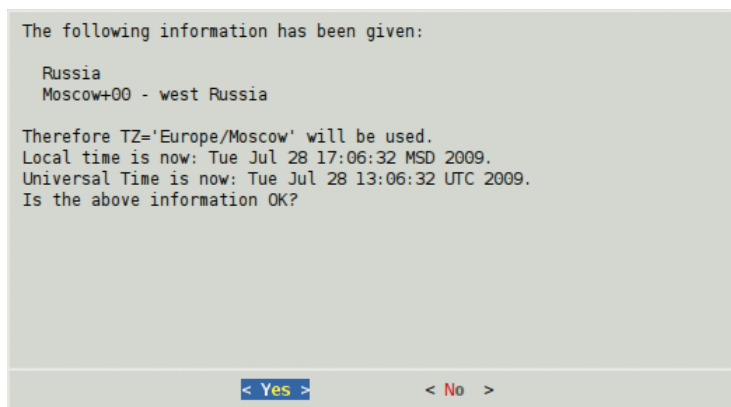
The following information has been given:

Russia
Moscow+00 - west Russia

Therefore TZ='Europe/Moscow' will be used.
Local time is now: Tue Jul 28 17:06:32 MSD 2009.
Universal Time is now: Tue Jul 28 13:06:32 UTC 2009.
Is the above information OK?

< Yes > < No >